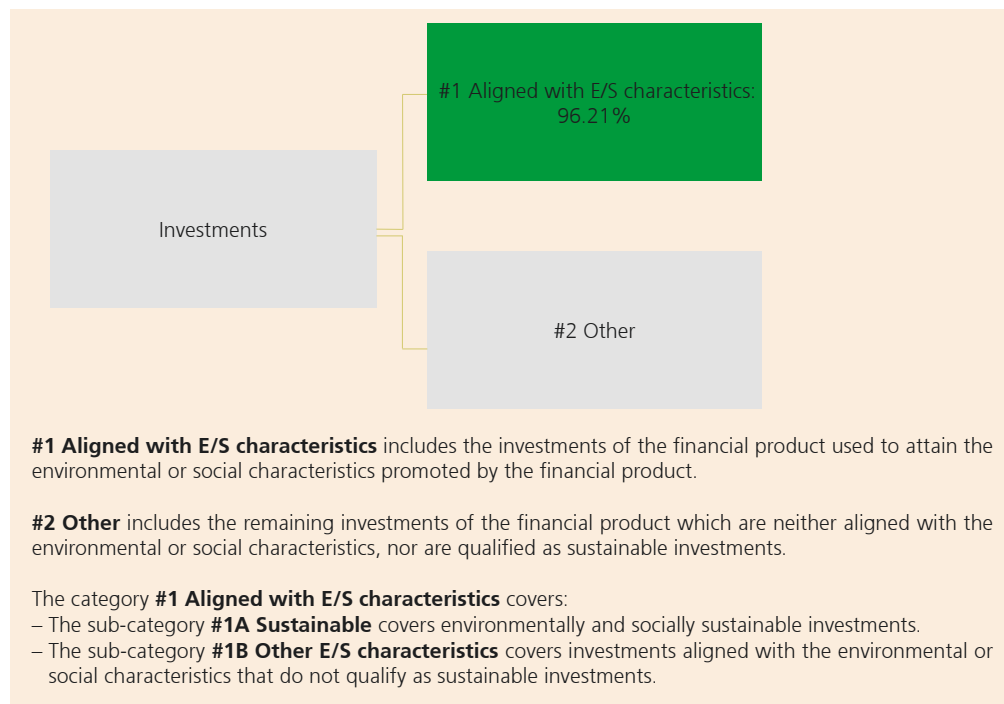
Investments

#1 Aligned with E/S characteristics: 96.21%

#2 Other

**#1 Aligned with E/S characteristics** includes the investments of the financial product used to attain the environmental or social characteristics promoted by the financial product.

**#2 Other** includes the remaining investments of the financial product which are neither aligned with the environmental or social characteristics, nor are qualified as sustainable investments.

The category **#1 Aligned with E/S characteristics** covers:
– The sub-category **#1A Sustainable** covers environmentally and socially sustainable investments.
– The sub-category **#1B Other E/S characteristics** covers investments aligned with the environmental or social characteristics that do not qualify as sustainable investments.